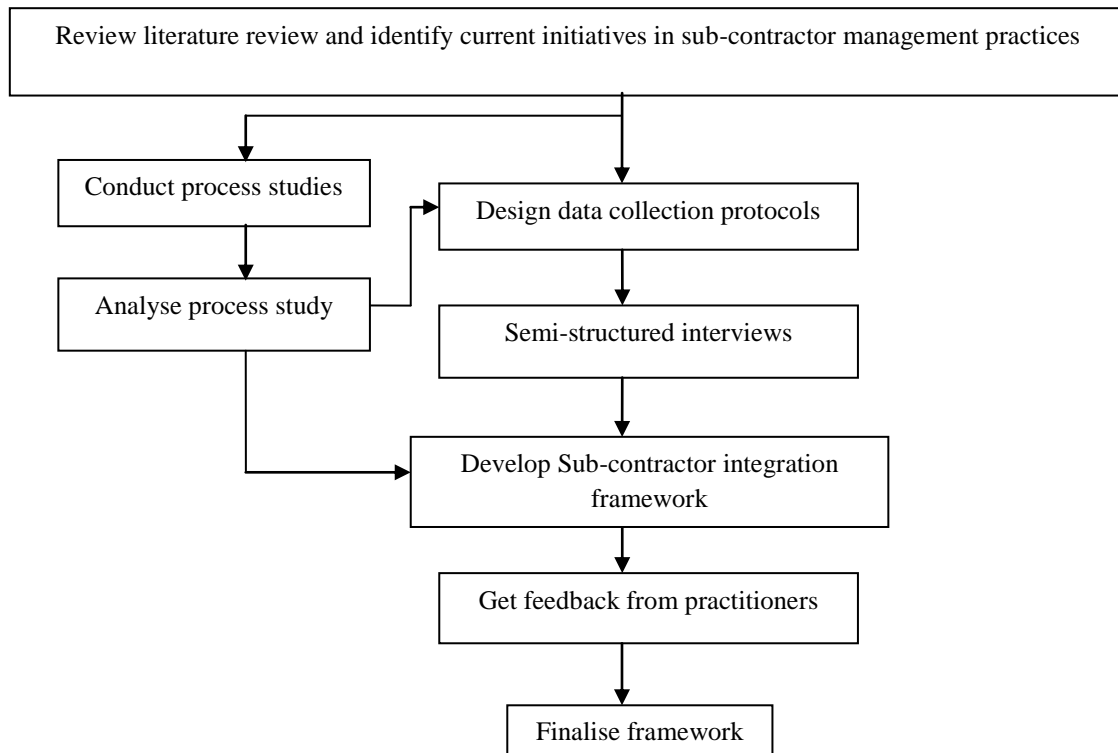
Review literature review and identify current initiatives in sub-contractor management practices

Conduct process studies

Design data collection protocols

Analyse process study

Semi-structured interviews

Develop Sub-contractor integration framework

Get feedback from practitioners

Finalise framework